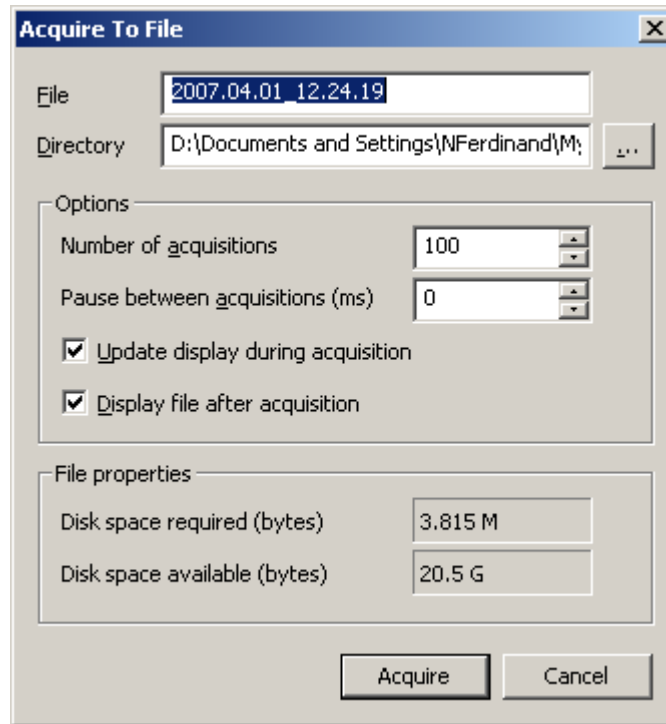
Acquire To File

File 2007.04.01_12.24.19

Directory D:\Documents and Settings\NFerdinand\My ...

Options

Number of acquisitions 100

Pause between acquisitions (ms) 0

Update display during acquisition

Display file after acquisition

File properties

Disk space required (bytes) 3.815 M

Disk space available (bytes) 20.5 G

Acquire Cancel